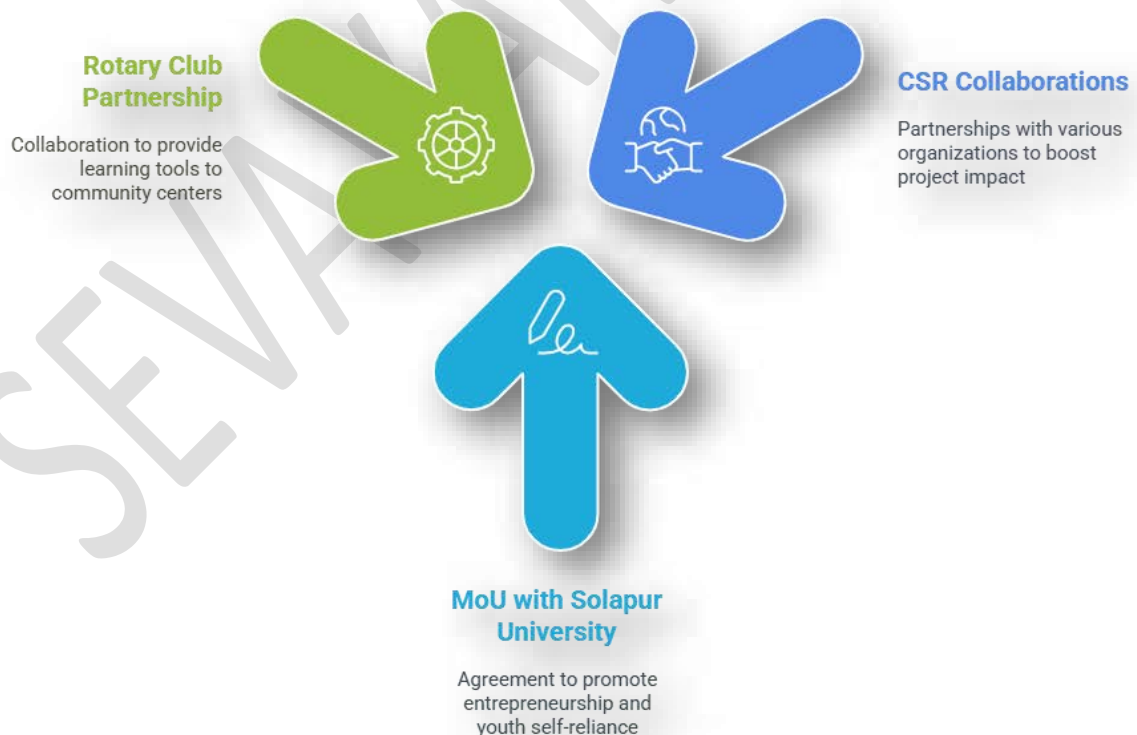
SEVA

Rotary Club Partnership

Collaboration to provide learning tools to community centers

CSR Collaborations

Partnerships with various organizations to boost project impact

MoU with Solapur University

Agreement to promote entrepreneurship and youth self-reliance